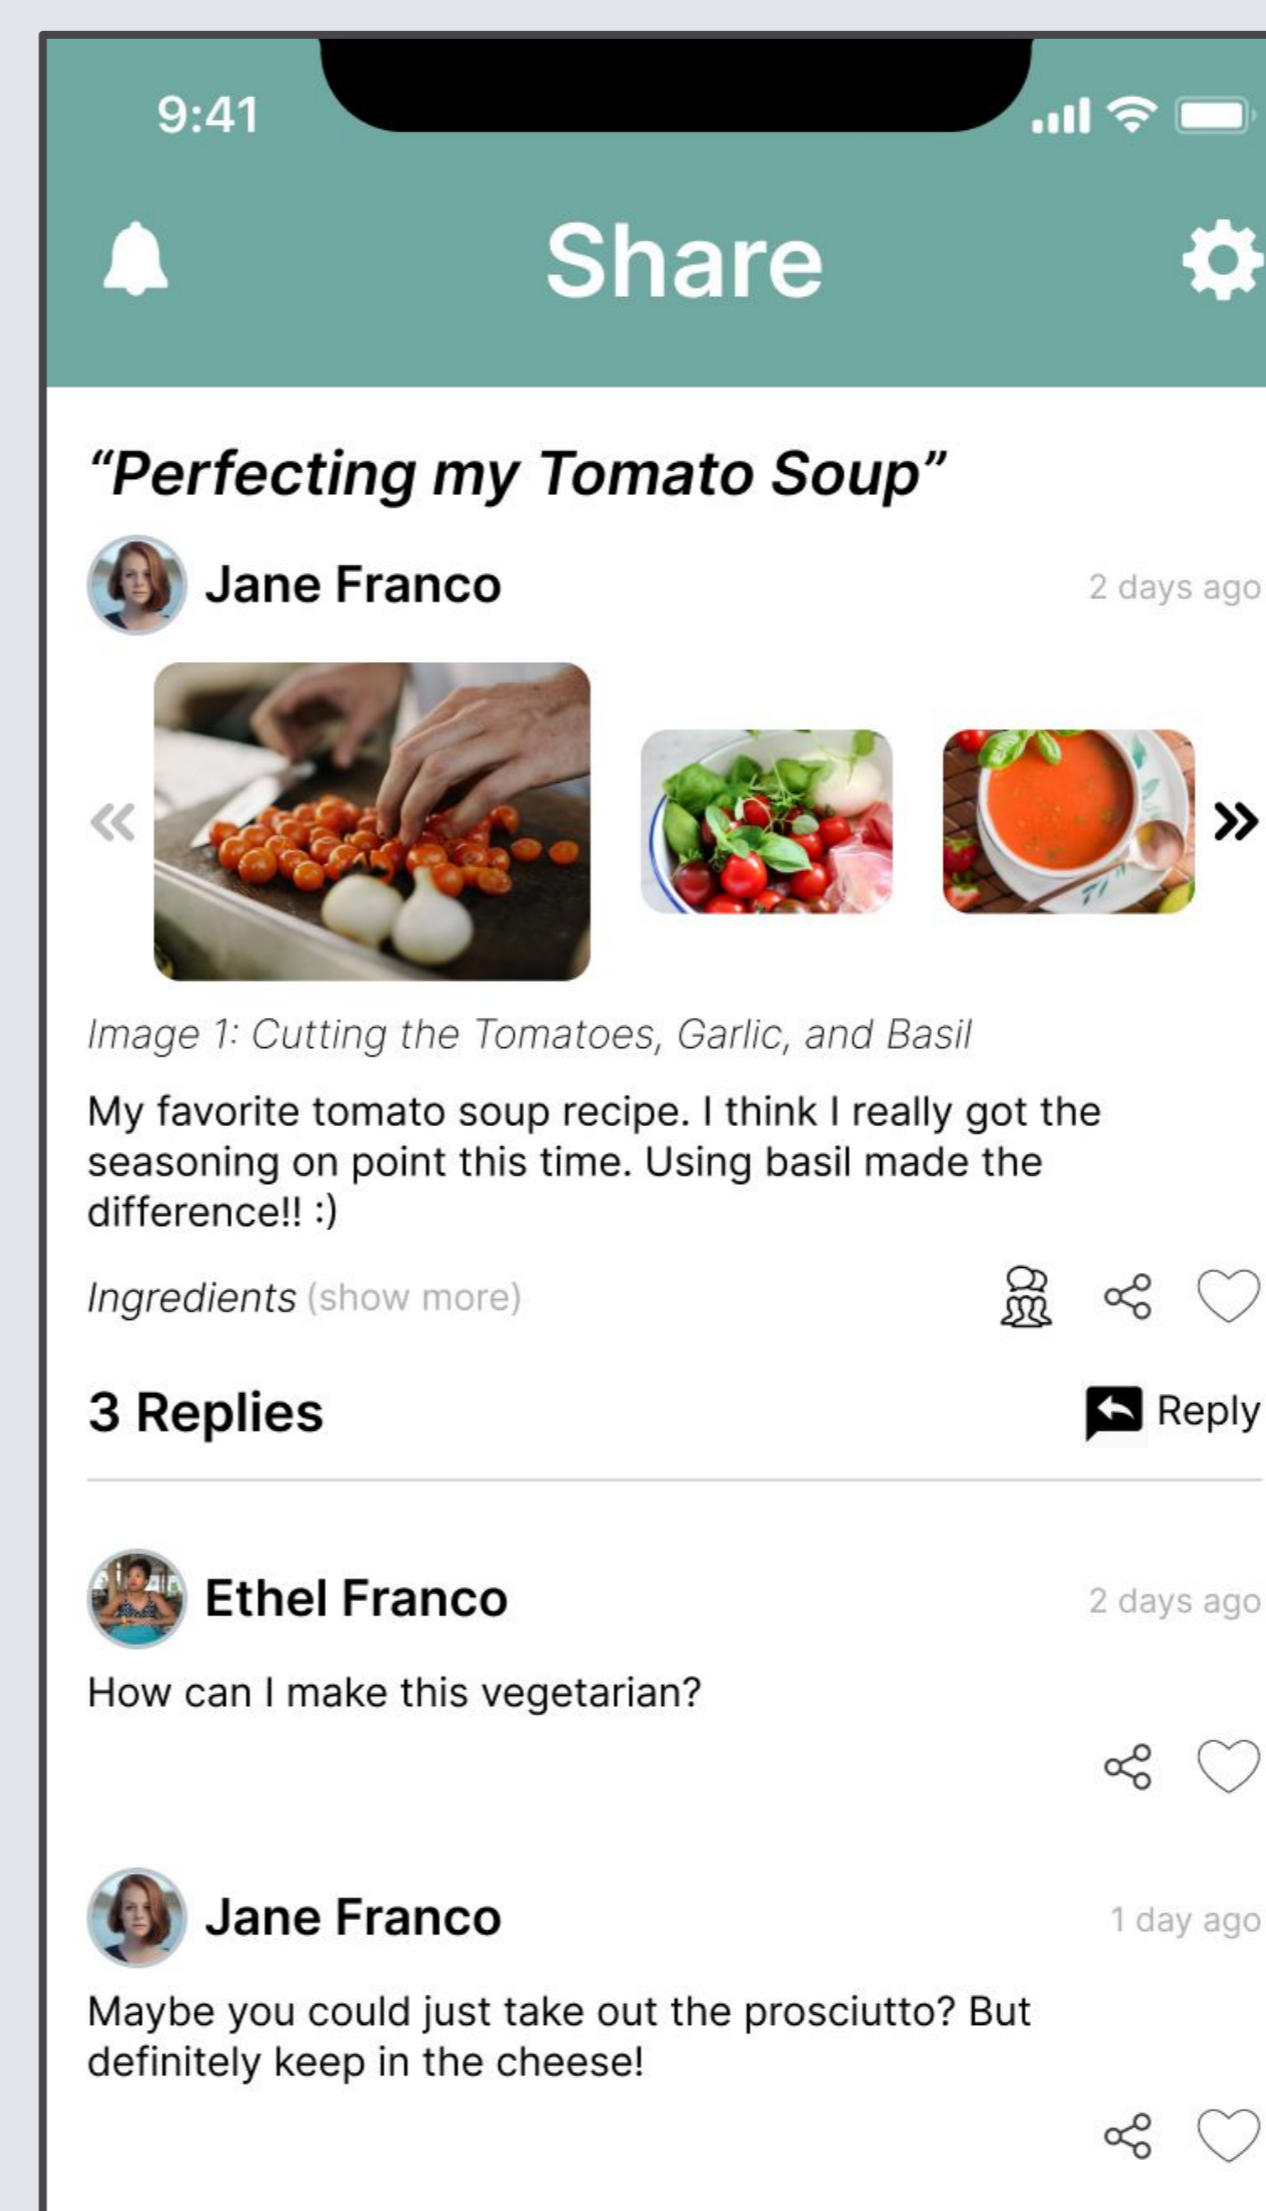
9:41

Share

“Perfecting my Tomato Soup”

Jane Franco

2 days ago

«

»

Image 1: Cutting the Tomatoes, Garlic, and Basil

My favorite tomato soup recipe. I think I really got the seasoning on point this time. Using basil made the difference!! :)

Ingredients (show more)

3 Replies

Reply

Ethel Franco

2 days ago

How can I make this vegetarian?

Jane Franco

1 day ago

Maybe you could just take out the prosciutto? But definitely keep in the cheese!